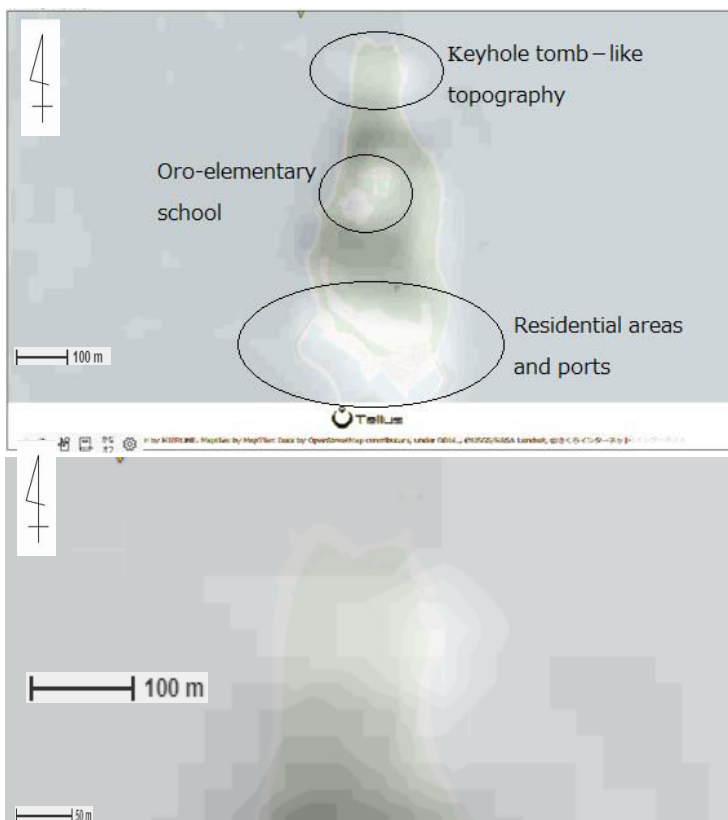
Keyhole tomb – like topography

Oro-elementary school

Residential areas and ports

100 m

Tellus

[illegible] by KIRILINE. MapTiles by MapTiler Data by OpenStreetMap contributors, under ODbL, ©USGS/NASA Landsat, ©さくらインターネット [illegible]

100 m

50 m